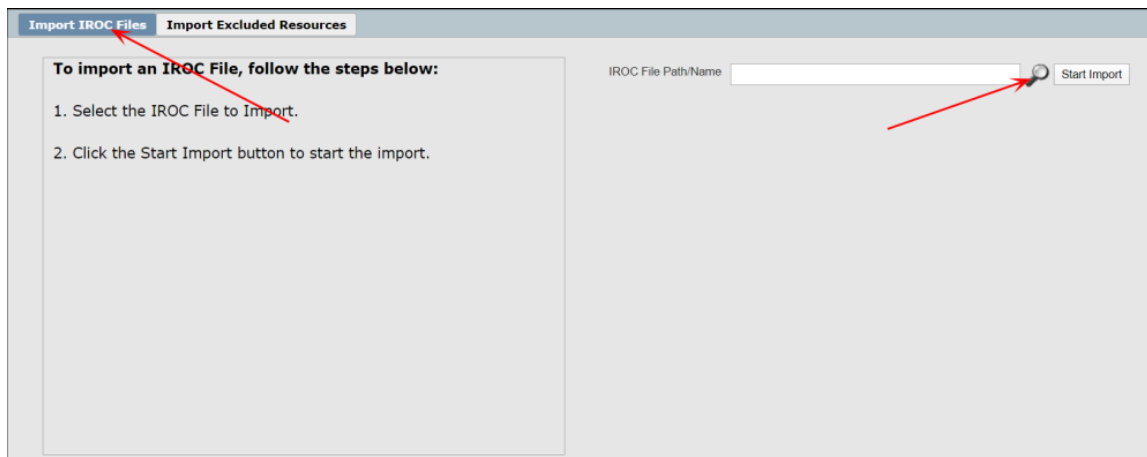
Import IROC Files | Import Excluded Resources

To import an IROC File, follow the steps below:

1. Select the IROC File to Import.

2. Click the Start Import button to start the import.

IROC File Path/Name

Start Import